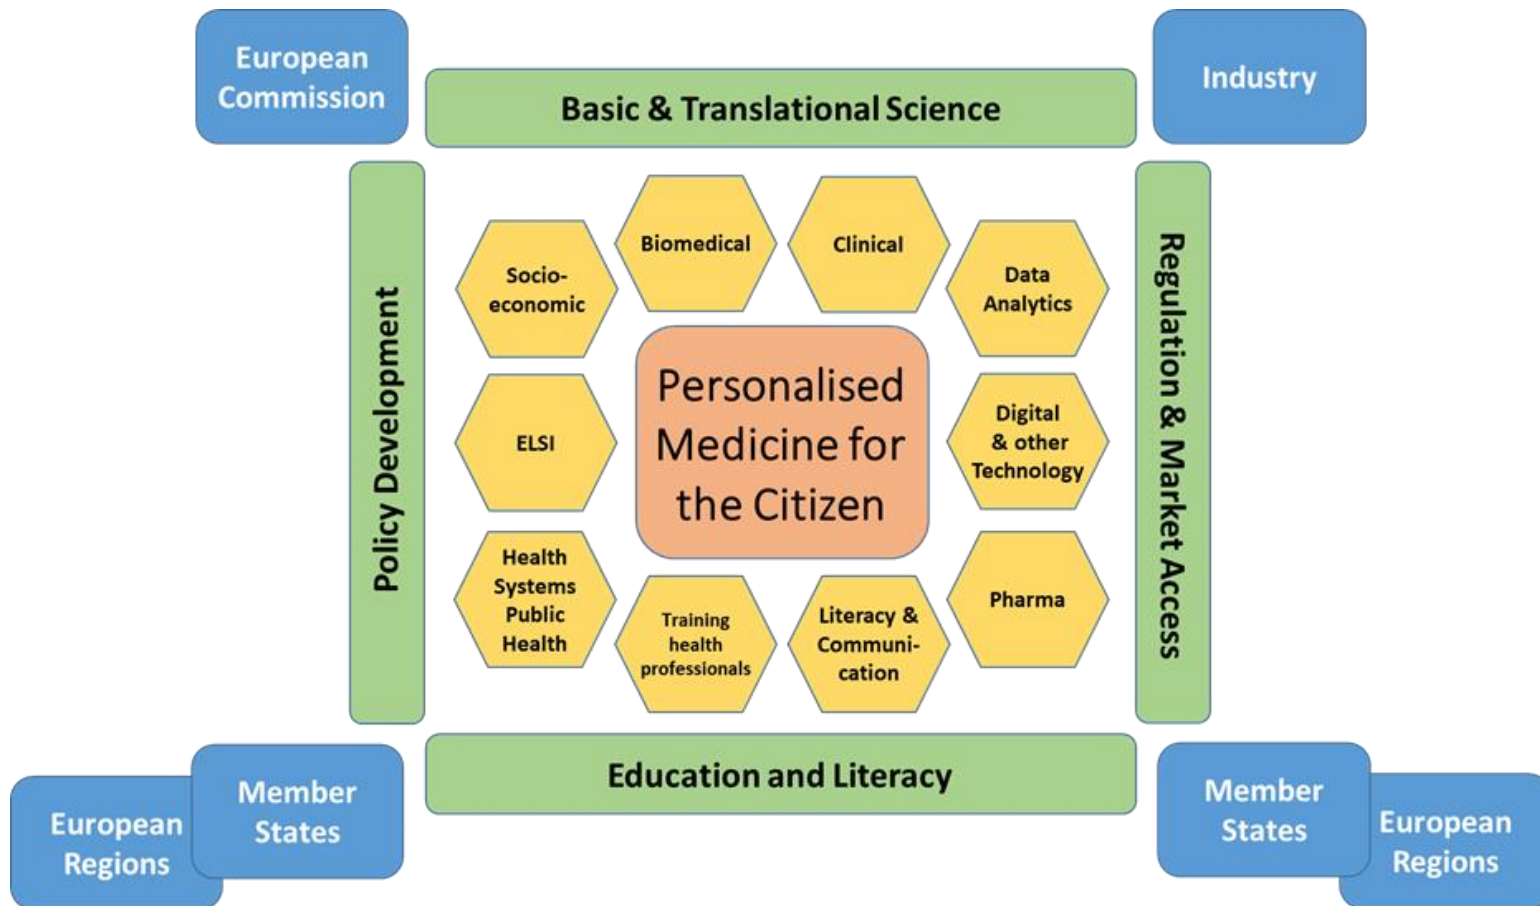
European Commission

Basic & Translational Science

Industry

Policy Development

Socio-economic

Biomedical

Clinical

Data Analytics

Regulation & Market Access

ELSI

Personalised Medicine for the Citizen

Digital & other Technology

Health Systems Public Health

Training health professionals

Literacy & Communication

Pharma

Education and Literacy

European Regions

Member States

Member States

European Regions